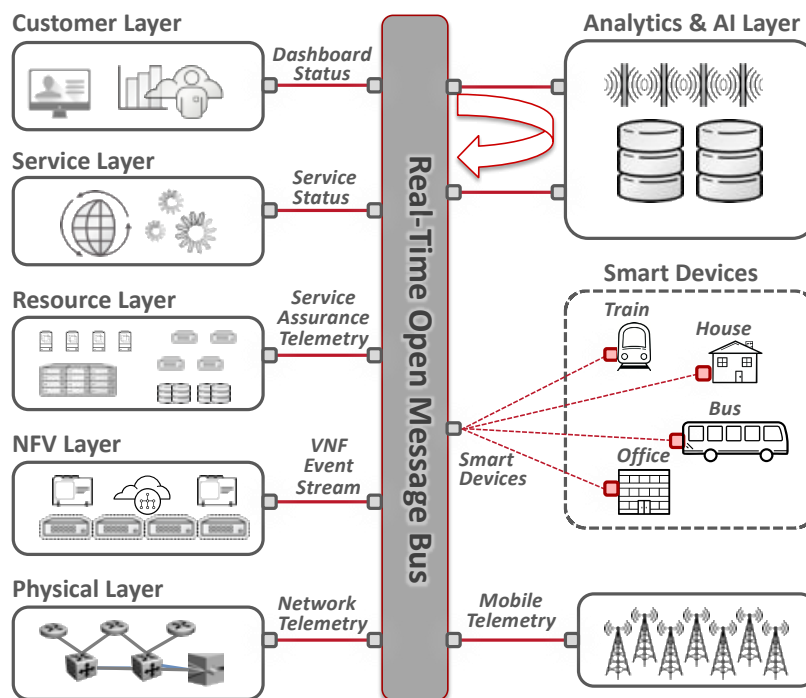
Customer Layer

Dashboard Status

Service Layer

Service Status

Resource Layer

Service Assurance Telemetry

NFV Layer

VNF Event Stream

Physical Layer

Network Telemetry

Real-Time Open Message Bus

Analytics & AI Layer

Smart Devices

Train

House

Bus

Office

Smart Devices

Mobile Telemetry